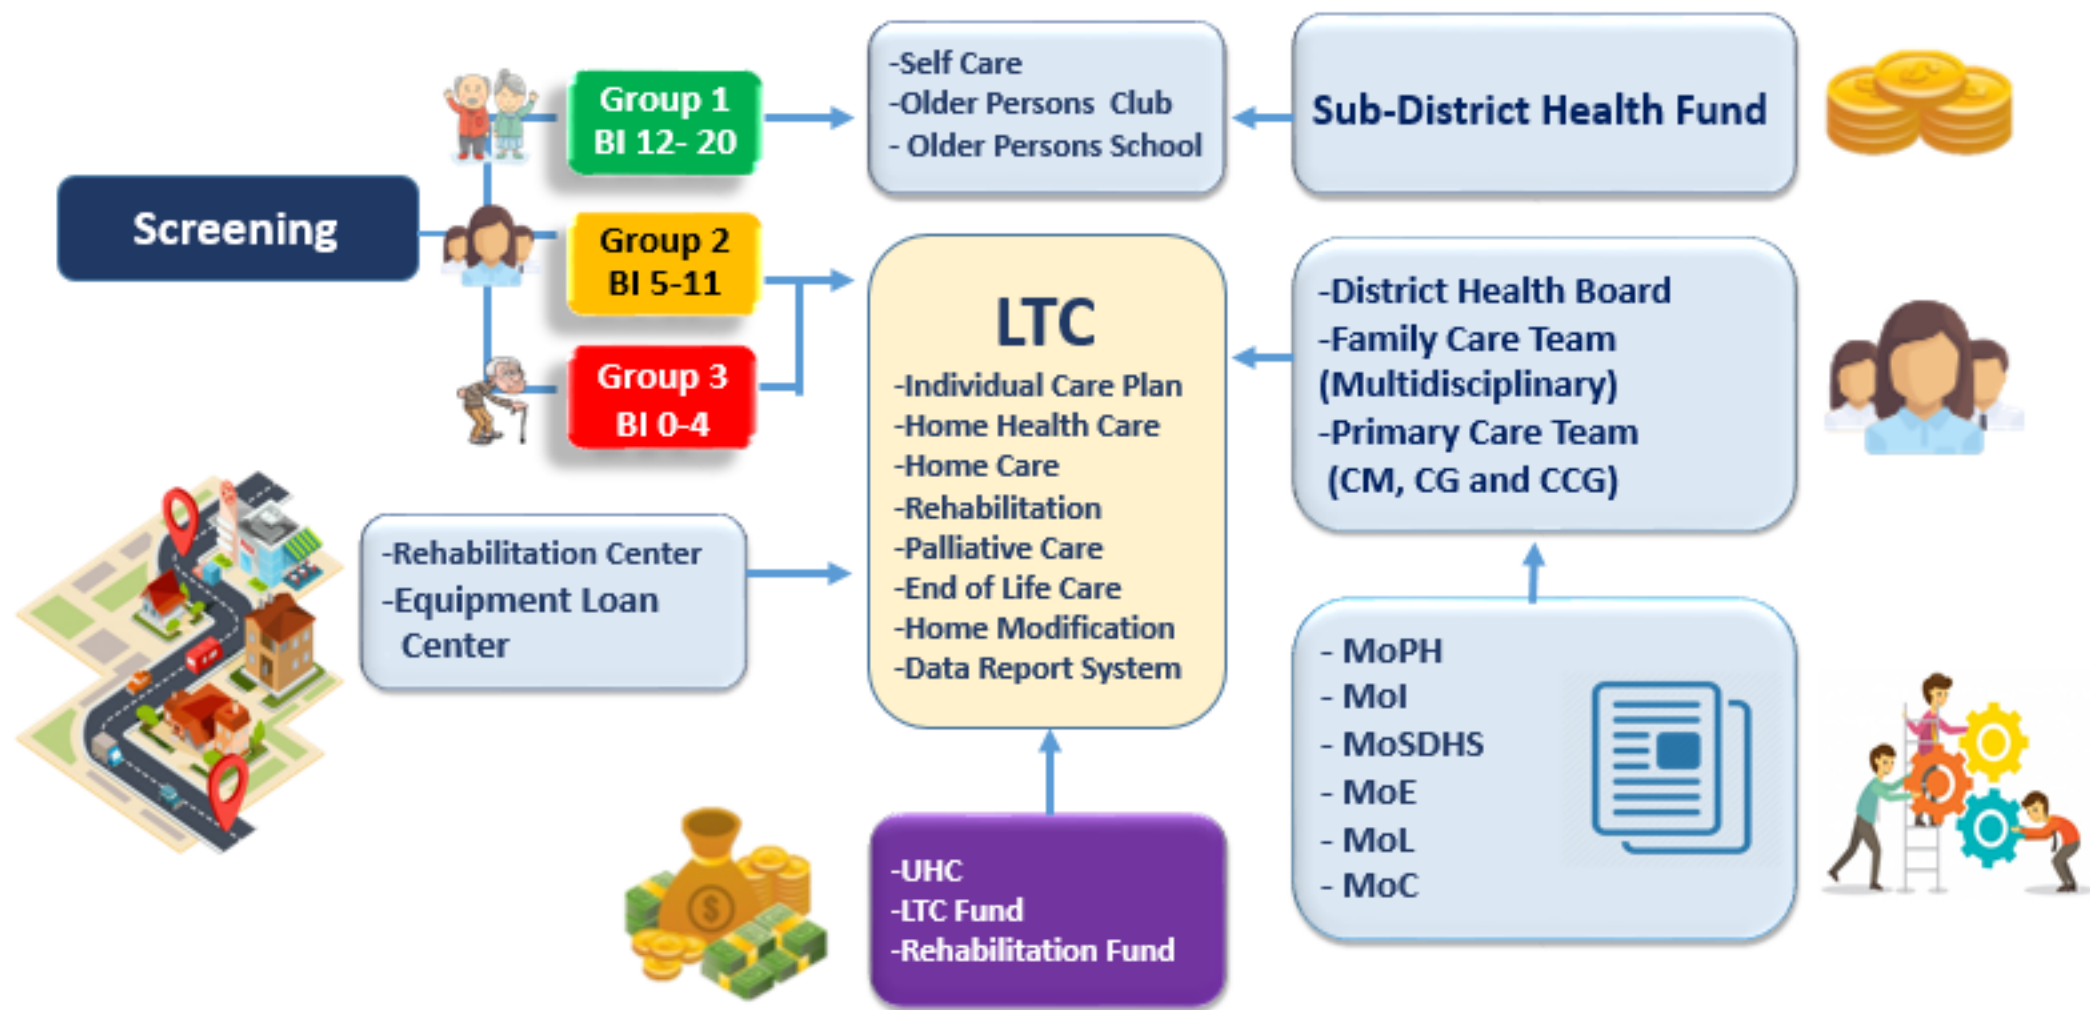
Screening

Group 1
BI 12- 20

Group 2
BI 5-11

Group 3
BI 0-4

-Self Care
-Older Persons Club
- Older Persons School

Sub-District Health Fund

LTC
-Individual Care Plan
-Home Health Care
-Home Care
-Rehabilitation
-Palliative Care
-End of Life Care
-Home Modification
-Data Report System

-District Health Board
-Family Care Team (Multidisciplinary)
-Primary Care Team (CM, CG and CCG)

-Rehabilitation Center
-Equipment Loan Center

- MoPH
- MoI
- MoSDHS
- MoE
- MoL
- MoC

-UHC
-LTC Fund
-Rehabilitation Fund